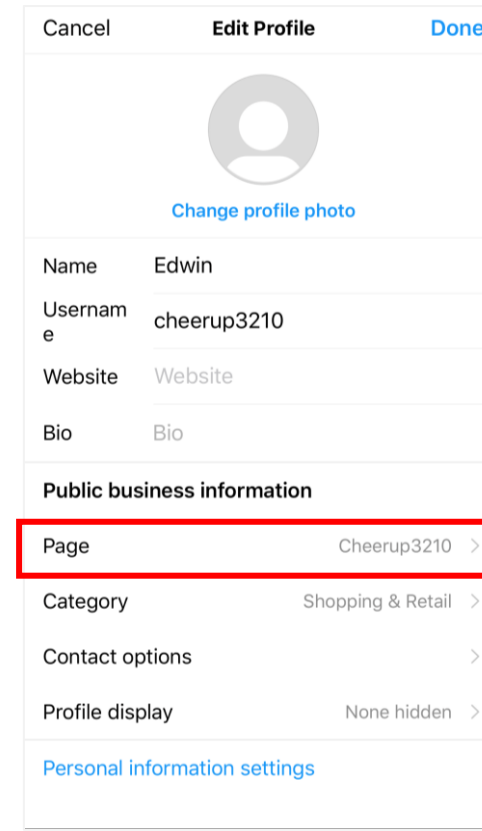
Cancel Edit Profile Done

Change profile photo

Name Edwin

Usernam e cheerup3210

Website Website

Bio Bio

Public business information

Page Cheerup3210 >

Category Shopping & Retail >

Contact options >

Profile display None hidden >

Personal information settings